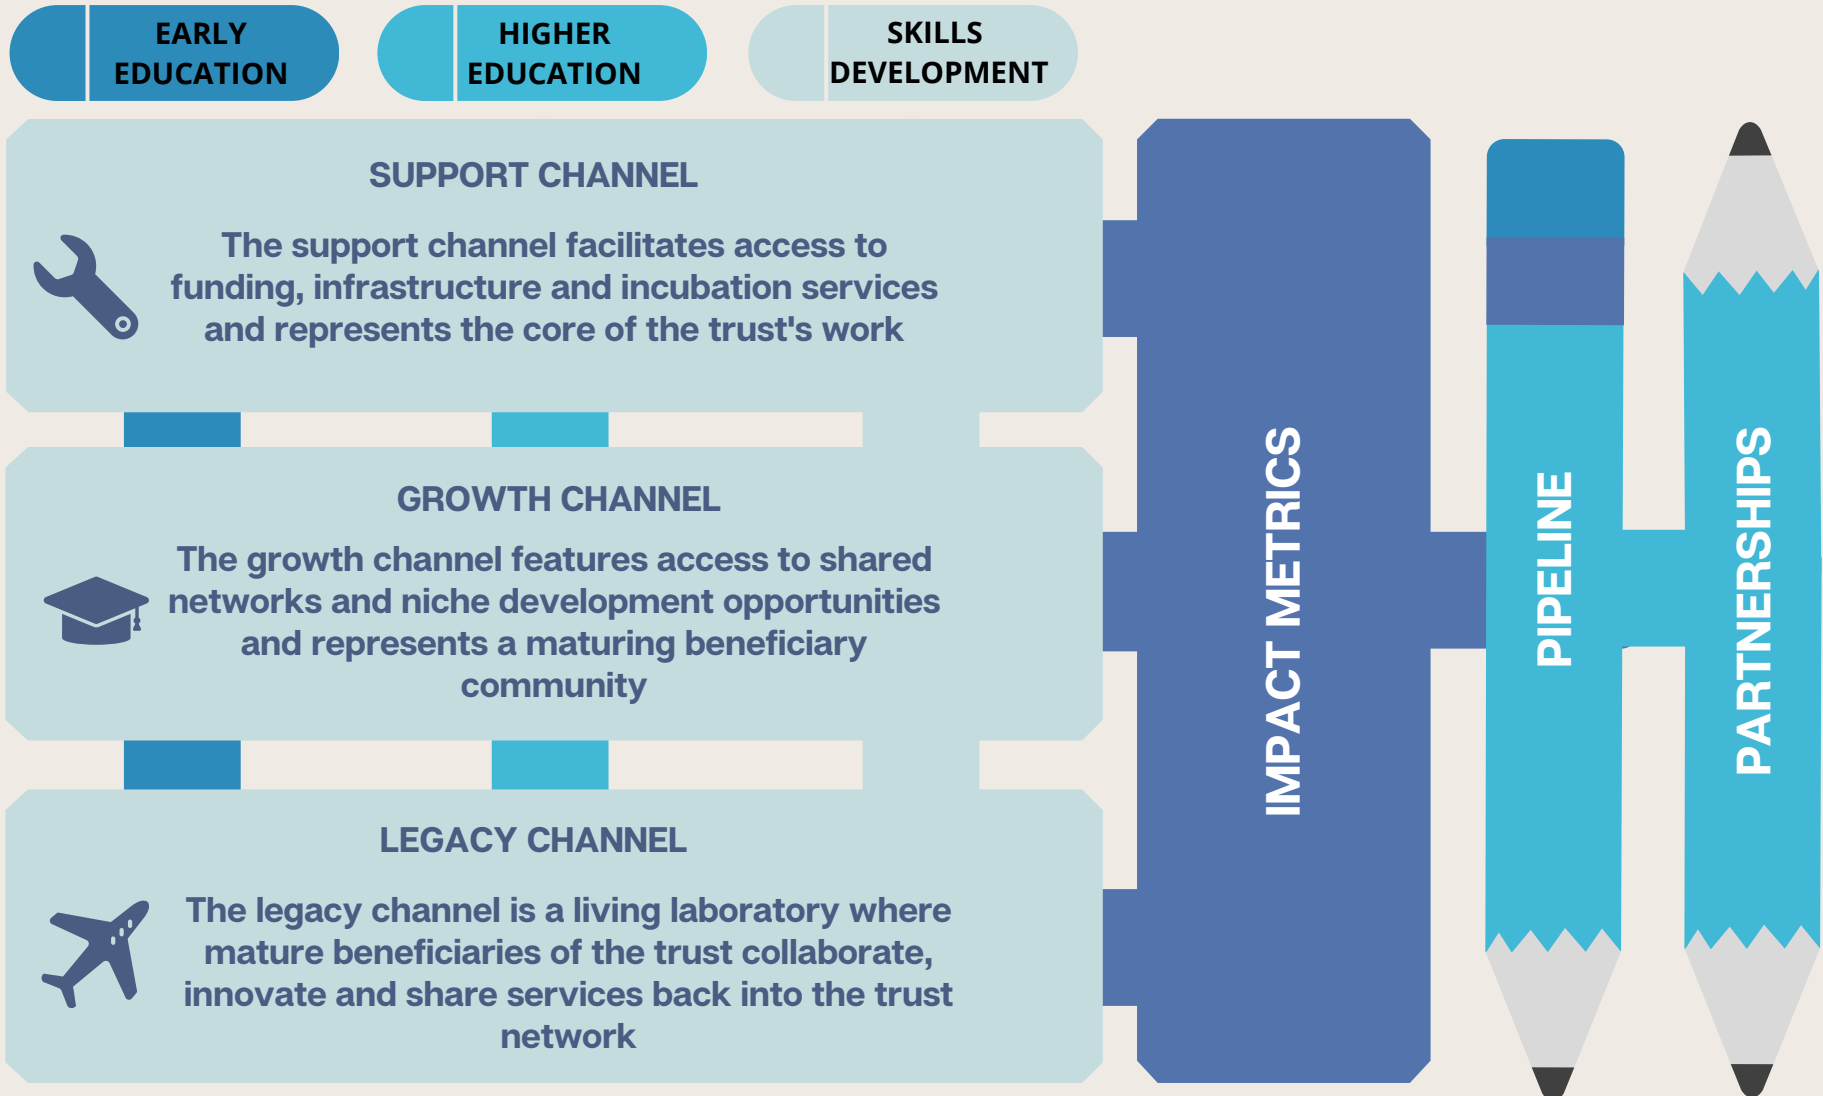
EARLY EDUCATION

HIGHER EDUCATION

SKILLS DEVELOPMENT

SUPPORT CHANNEL

The support channel facilitates access to funding, infrastructure and incubation services and represents the core of the trust's work

GROWTH CHANNEL

The growth channel features access to shared networks and niche development opportunities and represents a maturing beneficiary community

LEGACY CHANNEL

The legacy channel is a living laboratory where mature beneficiaries of the trust collaborate, innovate and share services back into the trust network

IMPACT METRICS

PIPELINE

PARTNERSHIPS